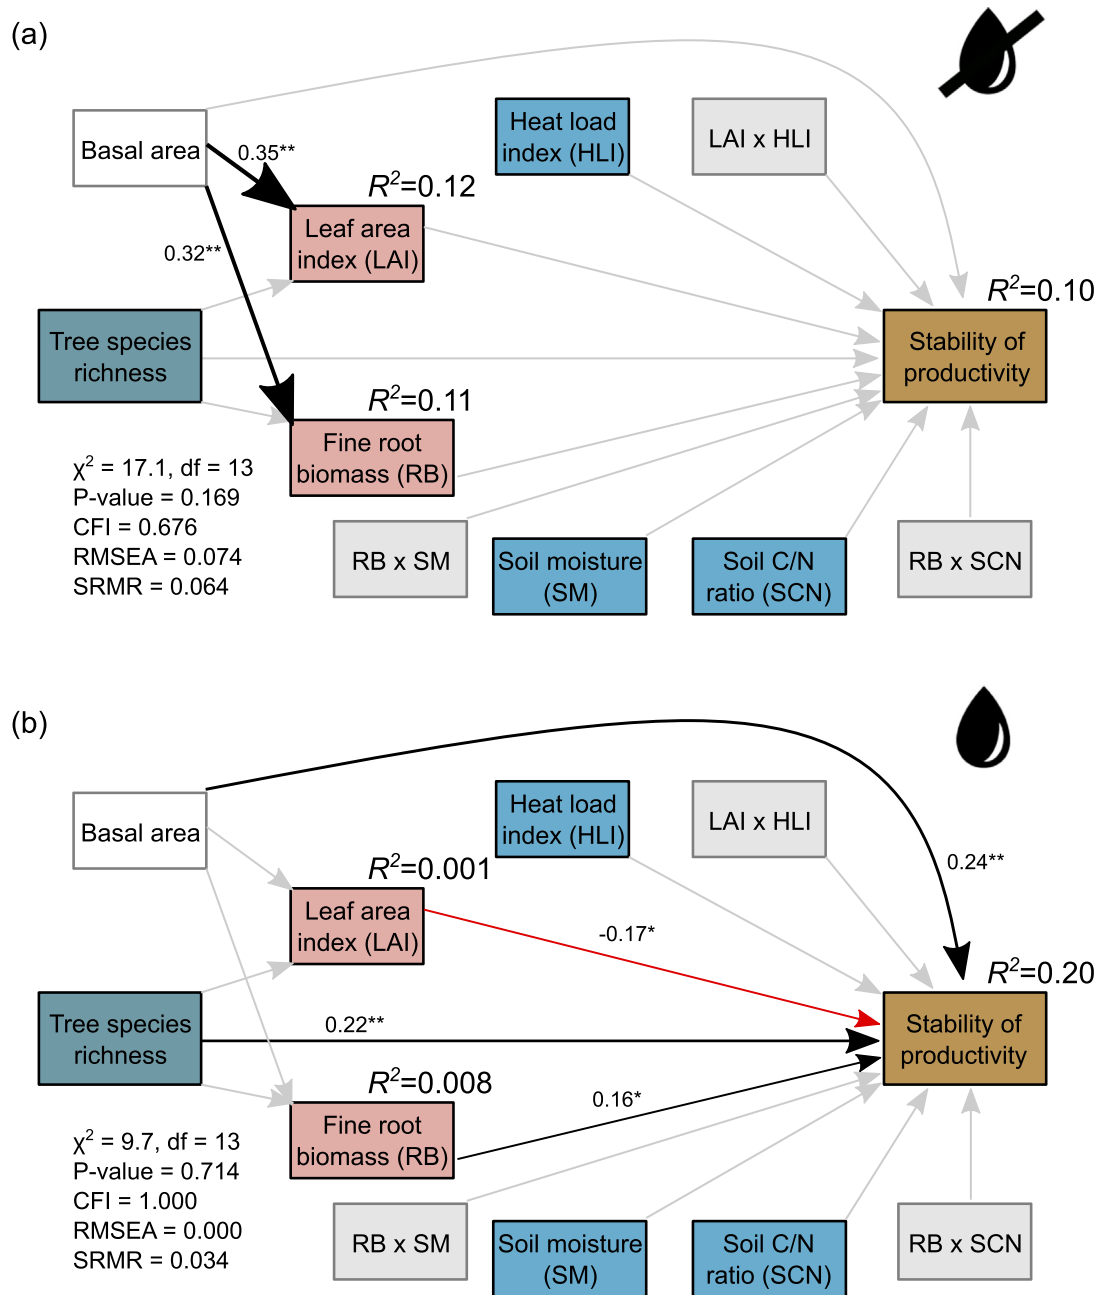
(a)

Basal area

0.35**

0.32**

Heat load index (HLI)

LAI x HLI

$R^2$=0.12

Leaf area index (LAI)

$R^2$=0.10

Tree species richness

Stability of productivity

$R^2$=0.11

Fine root biomass (RB)

$\chi^2$ = 17.1, df = 13
P-value = 0.169
CFI = 0.676
RMSEA = 0.074
SRMR = 0.064

RB x SM

Soil moisture (SM)

Soil C/N ratio (SCN)

RB x SCN

(b)

Basal area

Heat load index (HLI)

LAI x HLI

0.24**

$R^2$=0.001

Leaf area index (LAI)

-0.17*

$R^2$=0.20

Tree species richness

0.22**

Stability of productivity

$R^2$=0.008

0.16*

Fine root biomass (RB)

$\chi^2$ = 9.7, df = 13
P-value = 0.714
CFI = 1.000
RMSEA = 0.000
SRMR = 0.034

RB x SM

Soil moisture (SM)

Soil C/N ratio (SCN)

RB x SCN